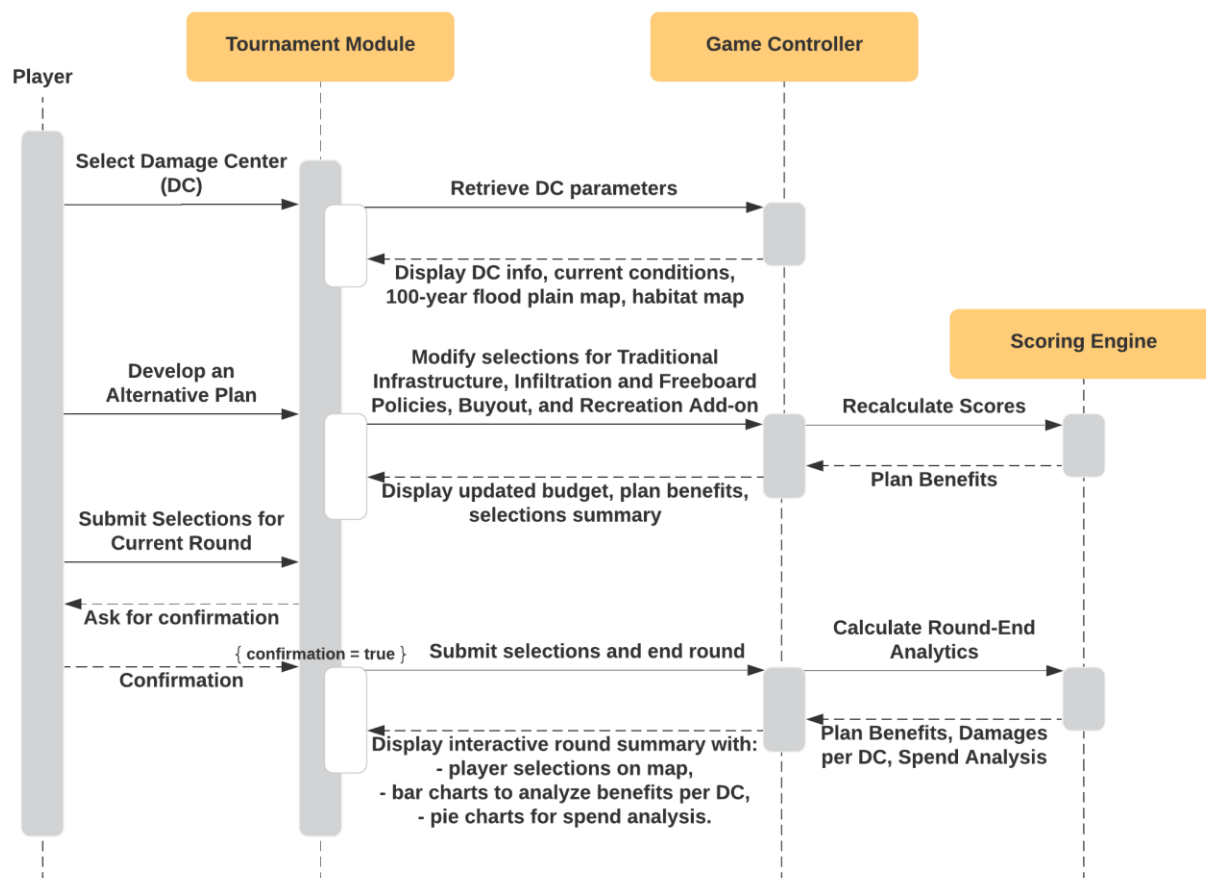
Player

Tournament Module

Game Controller

Scoring Engine

Select Damage Center (DC)

Retrieve DC parameters

Display DC info, current conditions, 100-year flood plain map, habitat map

Develop an Alternative Plan

Modify selections for Traditional Infrastructure, Infiltration and Freeboard Policies, Buyout, and Recreation Add-on

Recalculate Scores

Plan Benefits

Display updated budget, plan benefits, selections summary

Submit Selections for Current Round

Ask for confirmation

{ confirmation = true }

Confirmation

Submit selections and end round

Calculate Round-End Analytics

Plan Benefits, Damages per DC, Spend Analysis

Display interactive round summary with:
- player selections on map,
- bar charts to analyze benefits per DC,
- pie charts for spend analysis.